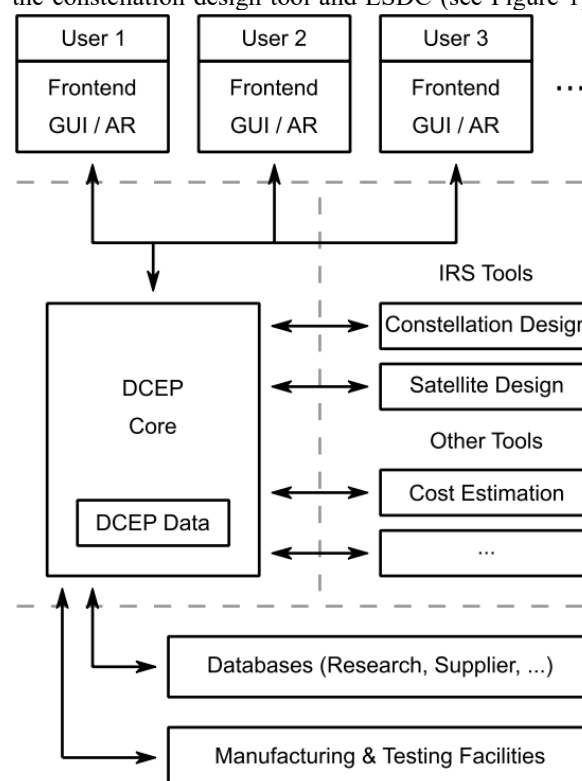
the constellation design tool and ESDC (see Figure 1

User 1
Frontend
GUI / AR

User 2
Frontend
GUI / AR

User 3
Frontend
GUI / AR

...

IRS Tools

DCEP
Core

DCEP Data

Constellation Design

Satellite Design

Other Tools

Cost Estimation

...

Databases (Research, Supplier, ...)

Manufacturing & Testing Facilities